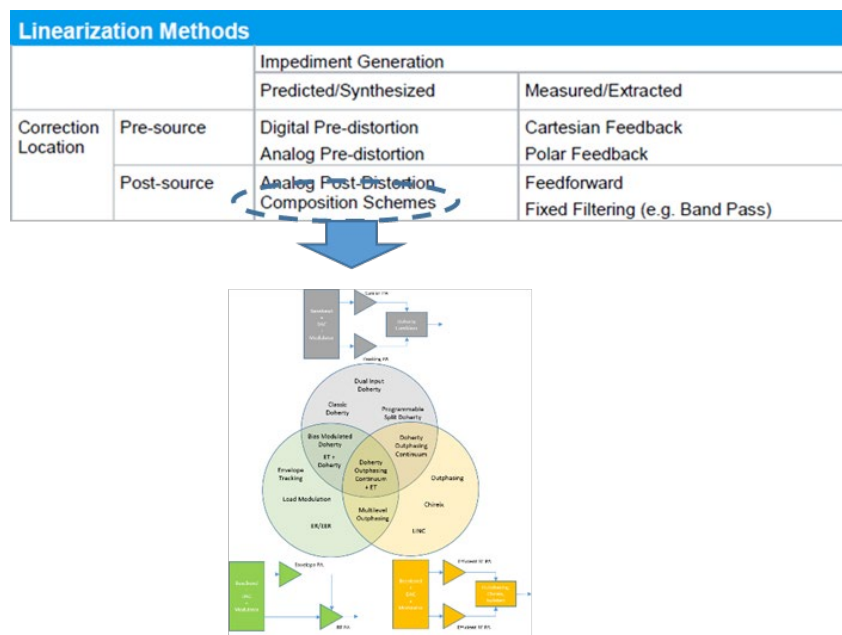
Linearization Methods

| | | Impediment Generation | |
|---|---|---|---|
| | | Predicted/Synthesized | Measured/Extracted |
| Correction Location | Pre-source | Digital Pre-distortion<br>Analog Pre-distortion | Cartesian Feedback<br>Polar Feedback |
| | Post-source | Analog Post-Distortion<br>Composition Schemes | Feedforward<br>Fixed Filtering (e.g. Band Pass) |

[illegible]

Dual Input Doherty

Classic Doherty

Programmable Split Doherty

Bias Modulated Doherty

ET + Doherty

Doherty Outphasing Continuum

Doherty Outphasing Continuum + ET

Envelope Tracking

Load Modulation

Outphasing

Chireix

Multilevel Outphasing

ER/EER

LINC

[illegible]